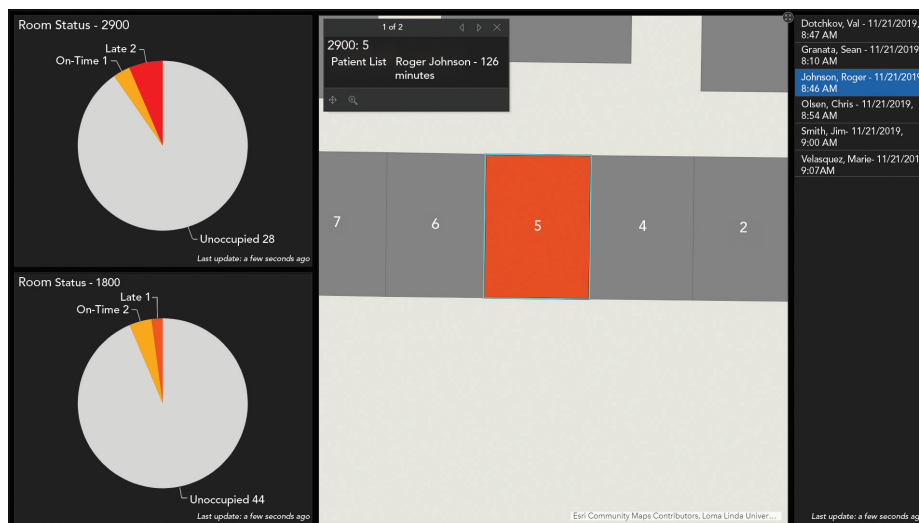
Room Status - 2900

Late 2
On-Time 1
Unoccupied 28

Last update: a few seconds ago

Room Status - 1800

Late 1
On-Time 2
Unoccupied 44

Last update: a few seconds ago

1 of 2

2900: 5

| Patient List | Roger Johnson - 126 minutes |
|---|---|

7
6
5
4
2

Esri Community Maps Contributors, Loma Linda Univer...

Dotchkov, Val - 11/21/2019, 8:47 AM
Granata, Sean - 11/21/2019, 8:10 AM
Johnson, Roger - 11/21/2019, 8:46 AM
Olsen, Chris - 11/21/2019, 8:54 AM
Smith, Jim- 11/21/2019, 9:00 AM
Velasquez, Marie- 11/21/201 9:07AM

Last update: a few seconds ago